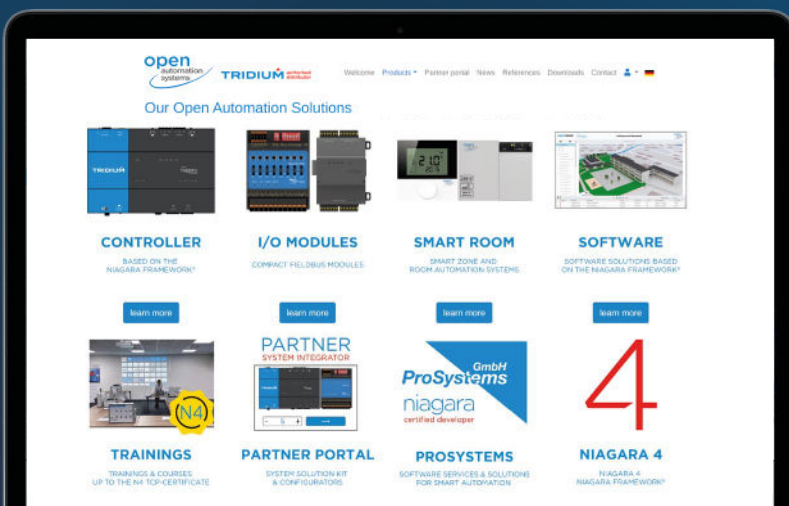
open automation systems TRIDIUM authorised distributor

Welcome Products Partner portal News References Downloads Contact

Our Open Automation Solutions

CONTROLLER
BASED ON THE NIAGARA FRAMEWORK®
learn more

I/O MODULES
COMPACT FIELDBUS MODULES
learn more

SMART ROOM
SMART ZONE AND ROOM AUTOMATION SYSTEMS
learn more

SOFTWARE
SOFTWARE SOLUTIONS BASED ON THE NIAGARA FRAMEWORK®
learn more

N4
TRAININGS
TRAININGS & COURSES UP TO THE N4 TCP-CERTIFICATE

PARTNER
SYSTEM INTEGRATOR
PARTNER PORTAL
SYSTEM SOLUTION KIT & CONFIGURATORS

ProSystems GmbH
niagara
certified developer
PROSYSTEMS
SOFTWARE SERVICES & SOLUTIONS FOR SMART AUTOMATION

4
NIAGARA 4
NIAGARA 4 NIAGARA FRAMEWORK®